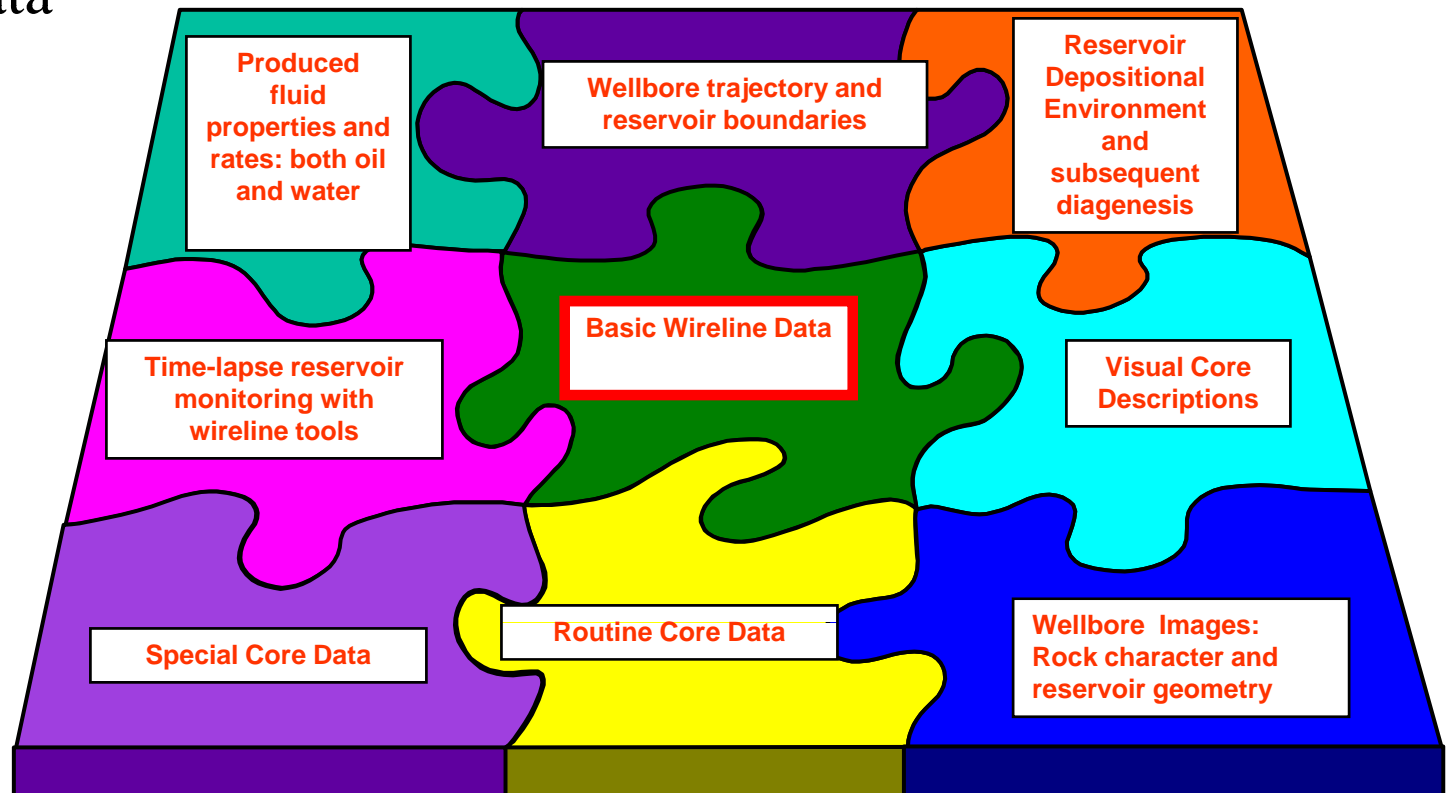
ata

Produced fluid properties and rates: both oil and water

Wellbore trajectory and reservoir boundaries

Reservoir Depositional Environment and subsequent diagenesis

Basic Wireline Data

Time-lapse reservoir monitoring with wireline tools

Visual Core Descriptions

Special Core Data

Routine Core Data

Wellbore Images: Rock character and reservoir geometry